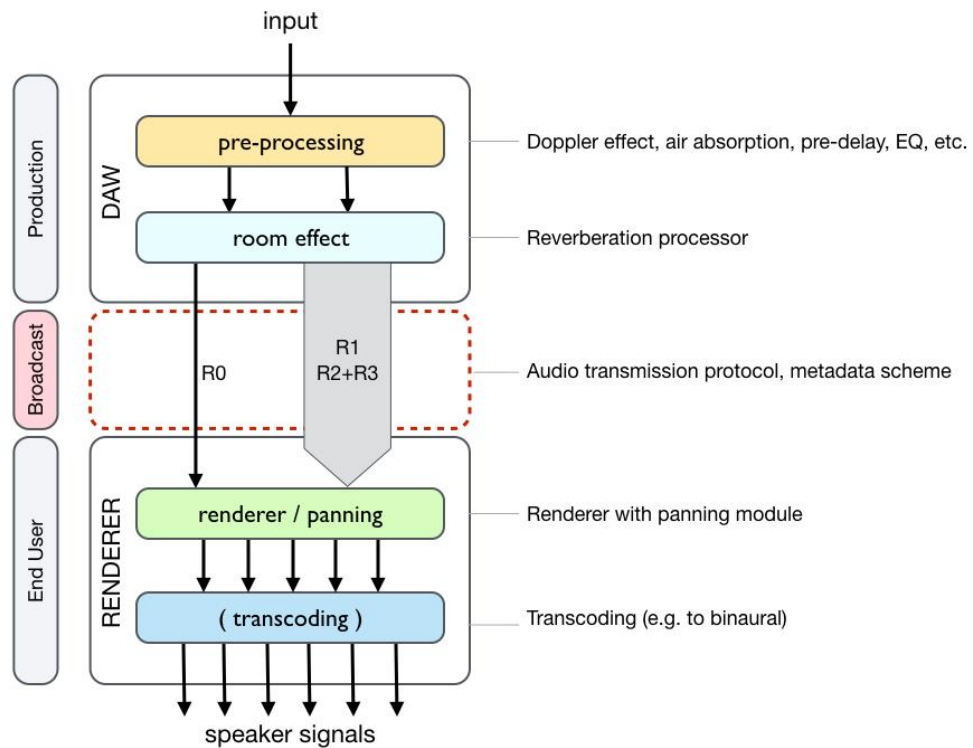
input

Production

DAW

pre-processing

Doppler effect, air absorption, pre-delay, EQ, etc.

room effect

Reverberation processor

Broadcast

R0

R1
R2+R3

Audio transmission protocol, metadata scheme

End User

RENDERER

renderer / panning

Renderer with panning module

( transcoding )

Transcoding (e.g. to binaural)

speaker signals